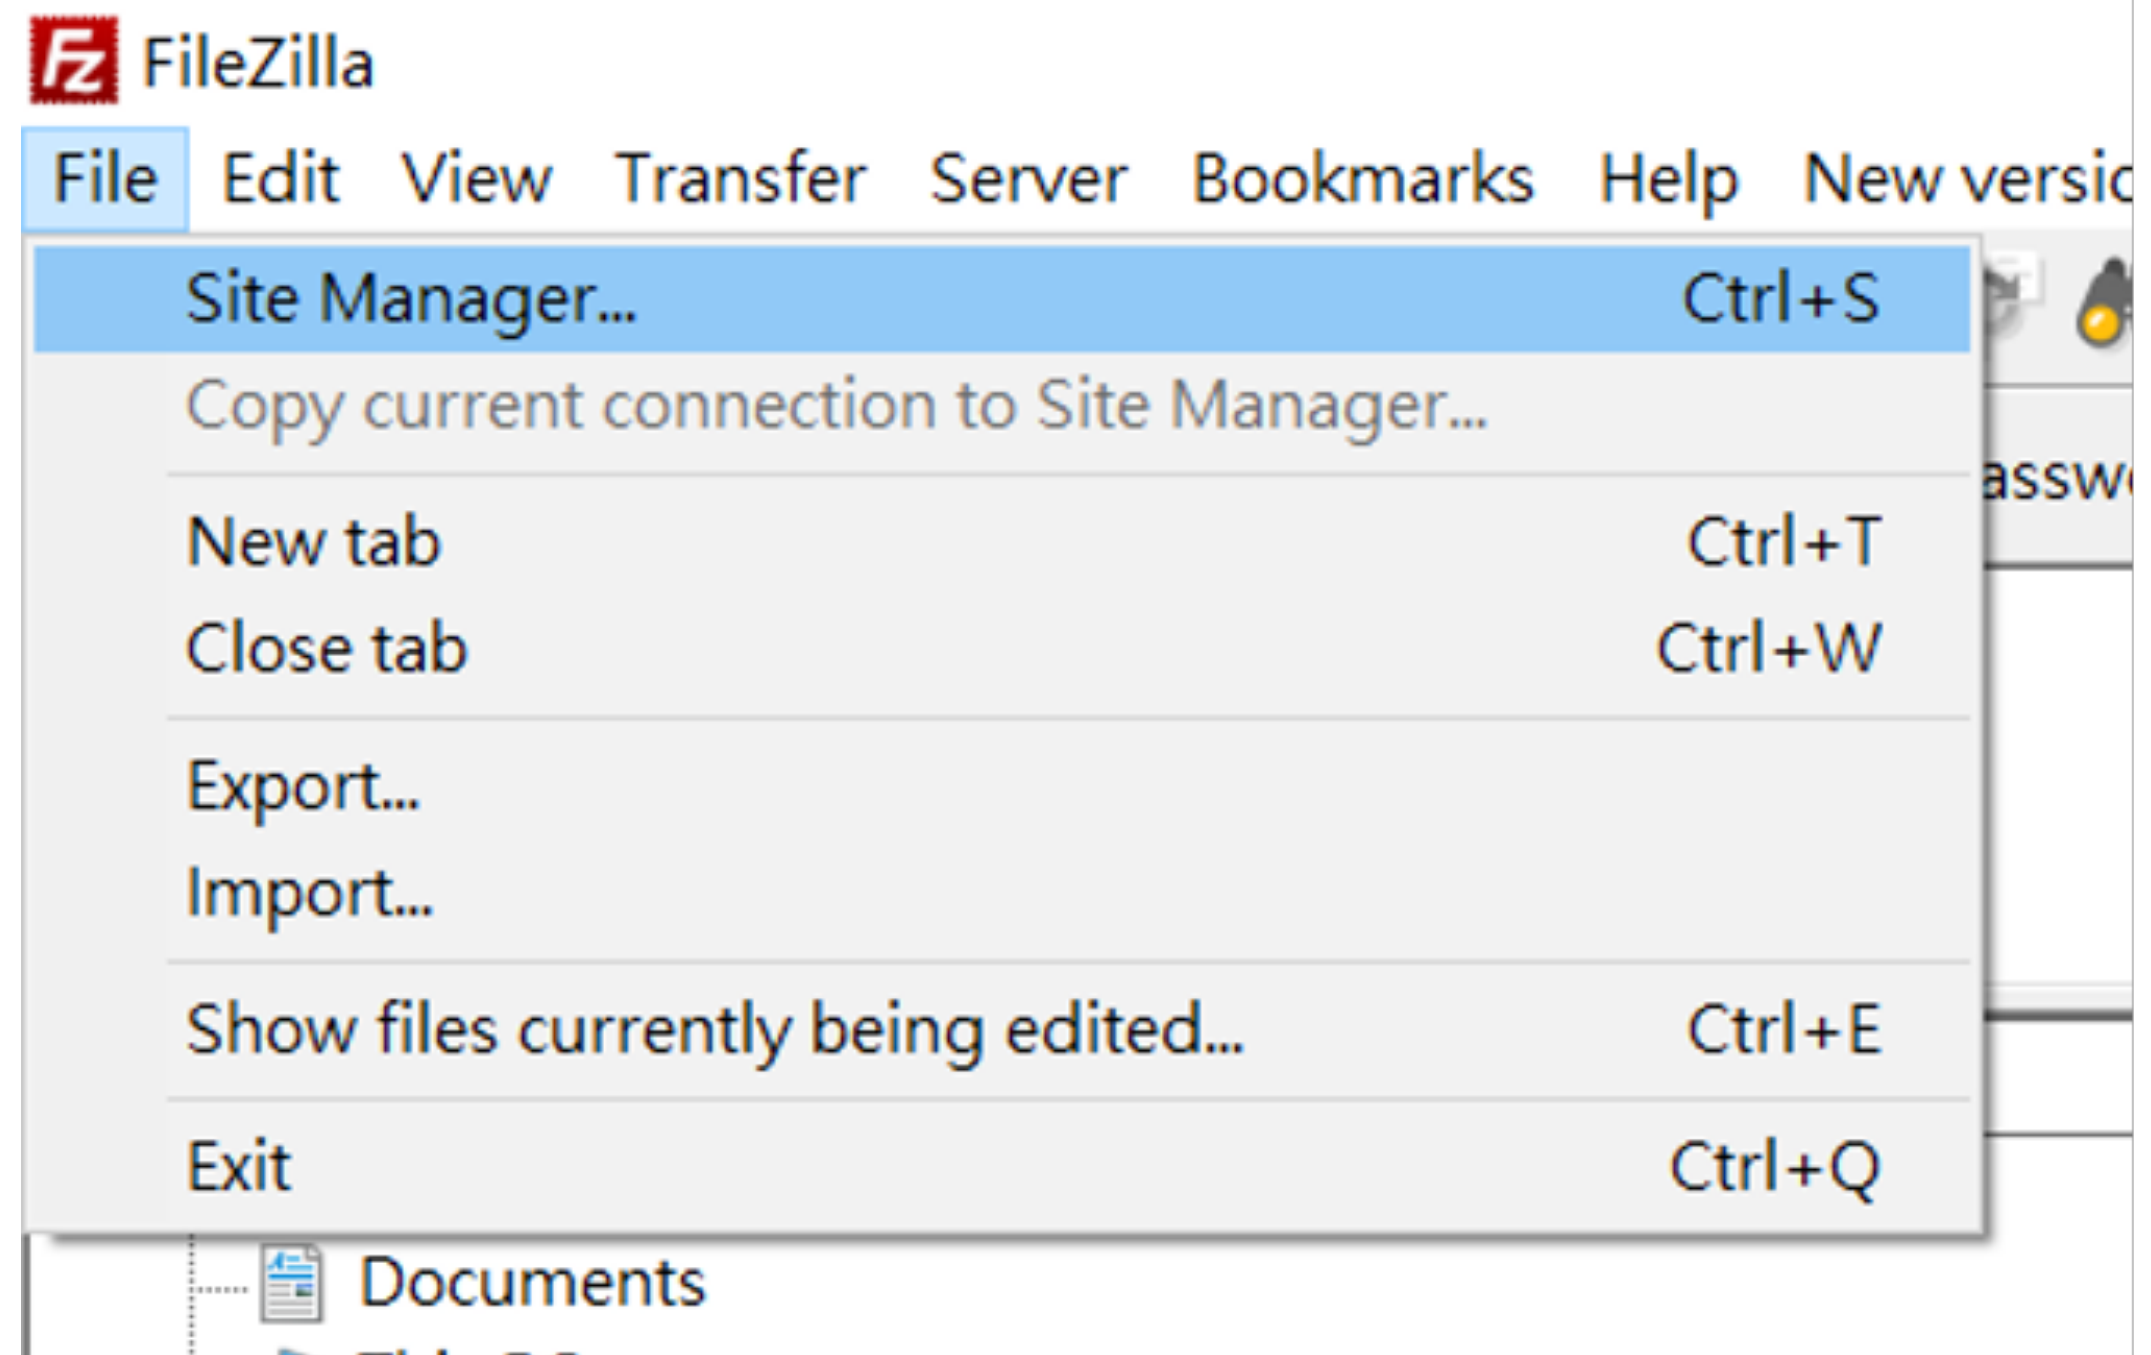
FileZilla

File Edit View Transfer Server Bookmarks Help New versic

Site Manager... Ctrl+S
Copy current connection to Site Manager...

New tab Ctrl+T
Close tab Ctrl+W

Export...
Import...

Show files currently being edited... Ctrl+E

Exit Ctrl+Q

assw

Documents